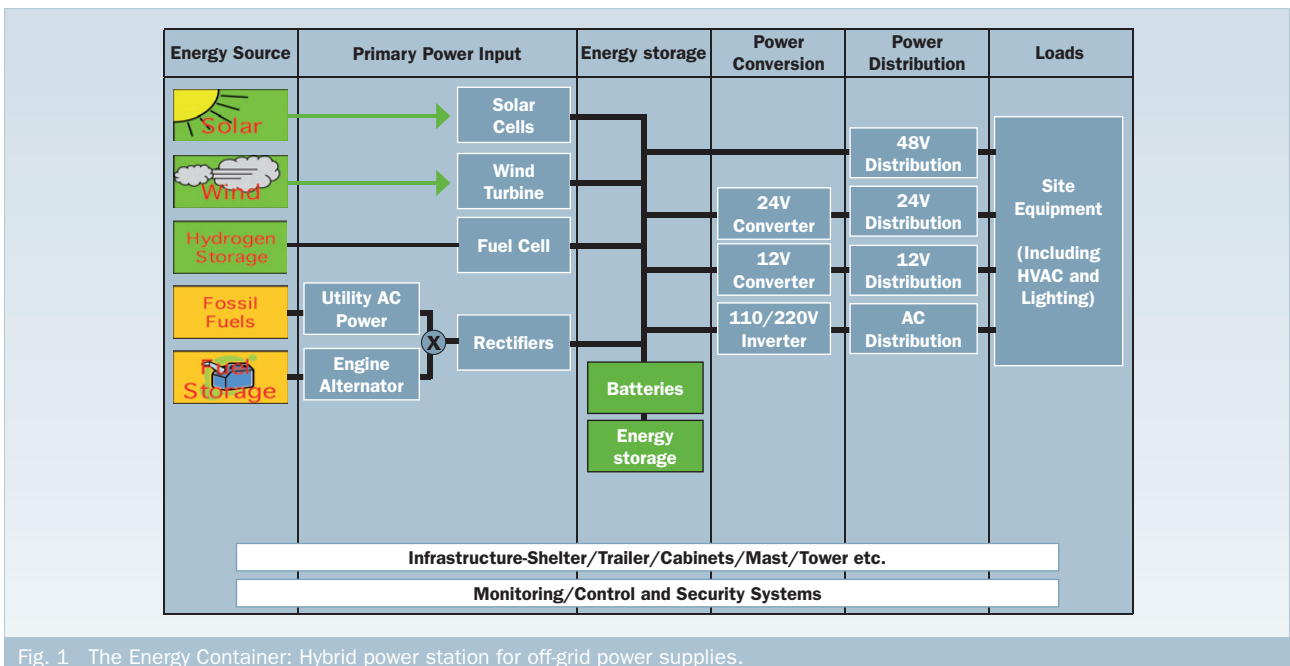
Energy Source

Primary Power Input

Energy storage

Power Conversion

Power Distribution

Loads

Solar

Wind

Hydrogen Storage

Fossil Fuels

Fuel Storage

Solar Cells

Wind Turbine

Fuel Cell

Utility AC Power

Engine Alternator

X

Rectifiers

Batteries

Energy storage

24V Converter

12V Converter

110/220V Inverter

48V Distribution

24V Distribution

12V Distribution

AC Distribution

Site Equipment

(Including HVAC and Lighting)

Infrastructure-Shelter/Trailer/Cabinets/Mast/Tower etc.

Monitoring/Control and Security Systems

Fig. 1 The Energy Container: Hybrid power station for off-grid power supplies.